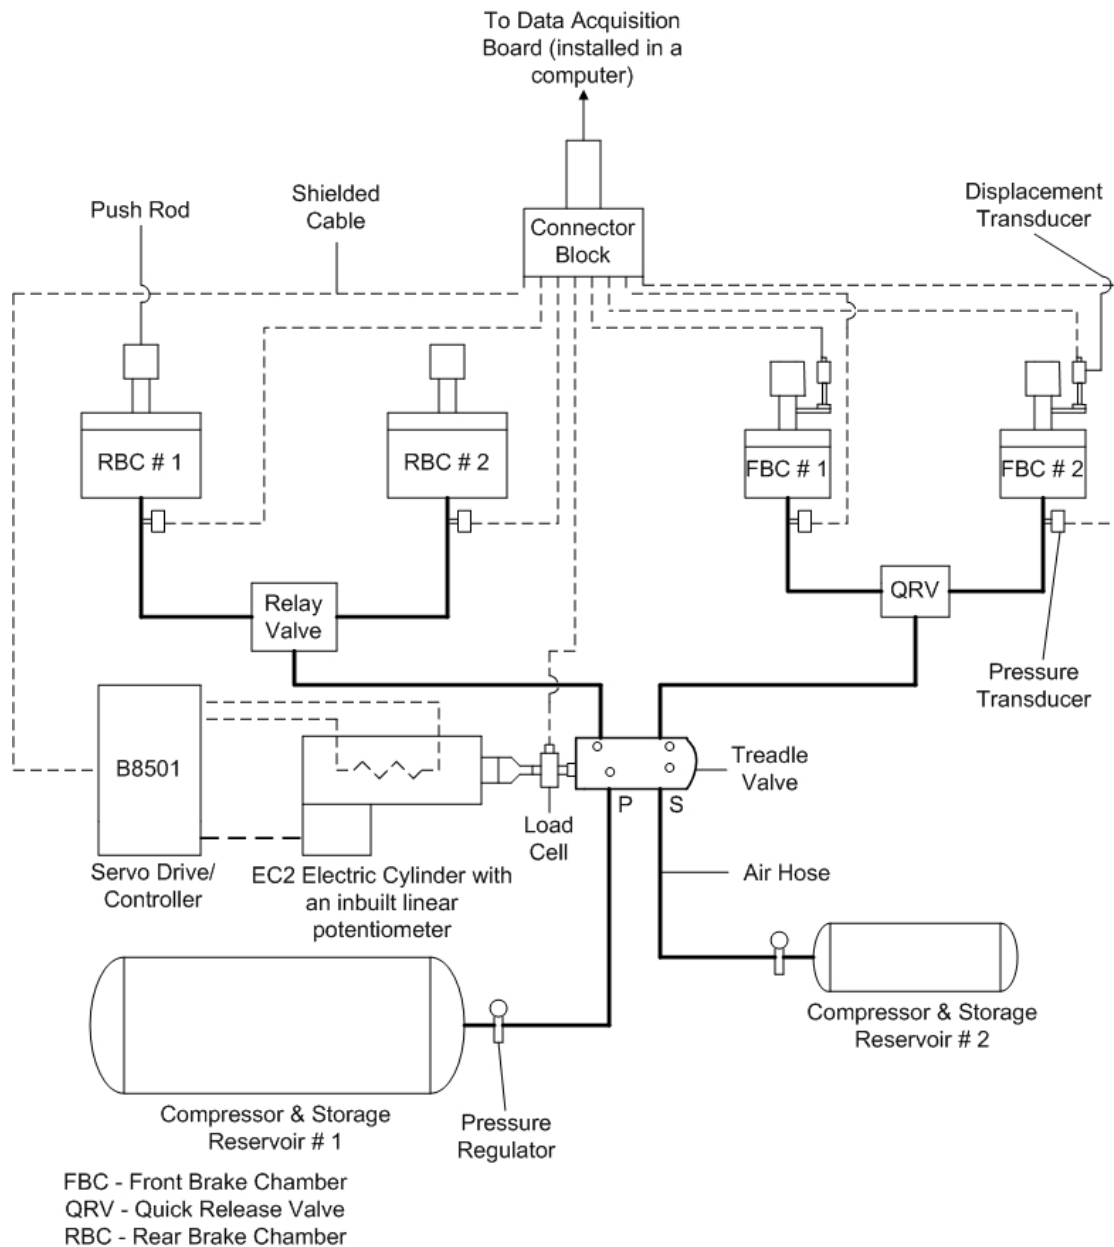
To Data Acquisition Board (installed in a computer)

Shielded Cable

Push Rod

Connector Block

Displacement Transducer

RBC # 1

RBC # 2

FBC # 1

FBC # 2

Relay Valve

QRV

Pressure Transducer

B8501

Treadle Valve

P

S

Load Cell

Air Hose

Servo Drive/ Controller

EC2 Electric Cylinder with an inbuilt linear potentiometer

Compressor & Storage Reservoir # 2

Compressor & Storage Reservoir # 1

Pressure Regulator

FBC - Front Brake Chamber
QRV - Quick Release Valve
RBC - Rear Brake Chamber